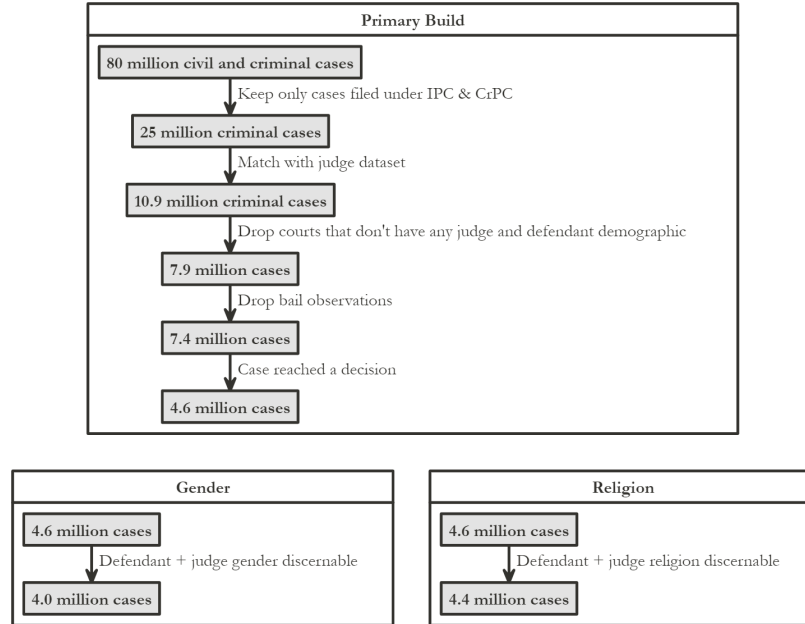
Primary Build

80 million civil and criminal cases

Keep only cases filed under IPC & CrPC

25 million criminal cases

Match with judge dataset

10.9 million criminal cases

Drop courts that don't have any judge and defendant demographic

7.9 million cases

Drop bail observations

7.4 million cases

Case reached a decision

4.6 million cases

Gender

4.6 million cases

Defendant + judge gender discernable

4.0 million cases

Religion

4.6 million cases

Defendant + judge religion discernable

4.4 million cases